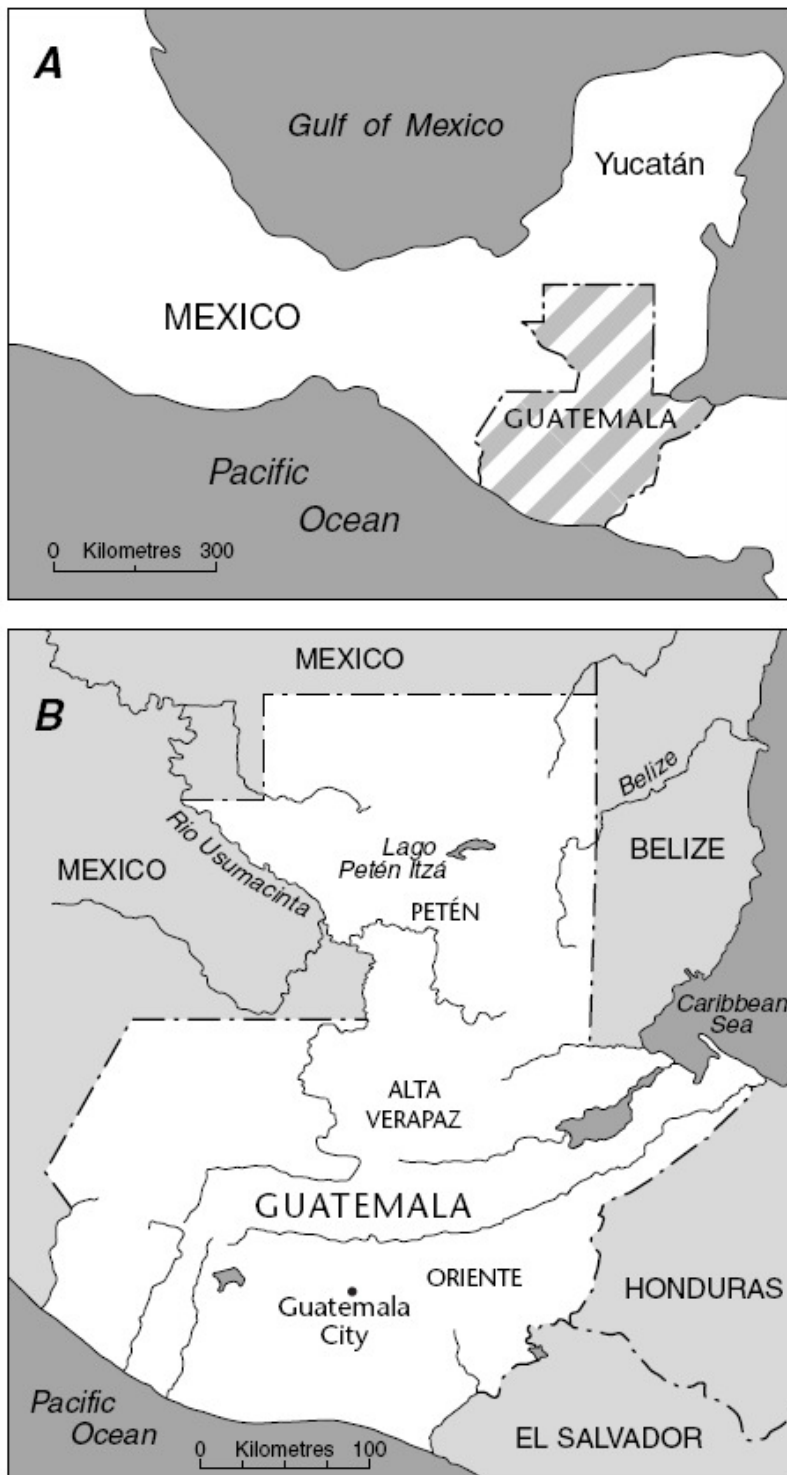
A

Gulf of Mexico

Yucatán

MEXICO

GUATEMALA

Pacific Ocean

0 Kilometres 300

B

MEXICO

Belize

Rio Usumacinta

Lago Petén Itzá

BELIZE

MEXICO

PETÉN

Caribbean Sea

ALTA VERAPAZ

GUATEMALA

ORIENTE

HONDURAS

Guatemala City

Pacific Ocean

0 Kilometres 100

EL SALVADOR